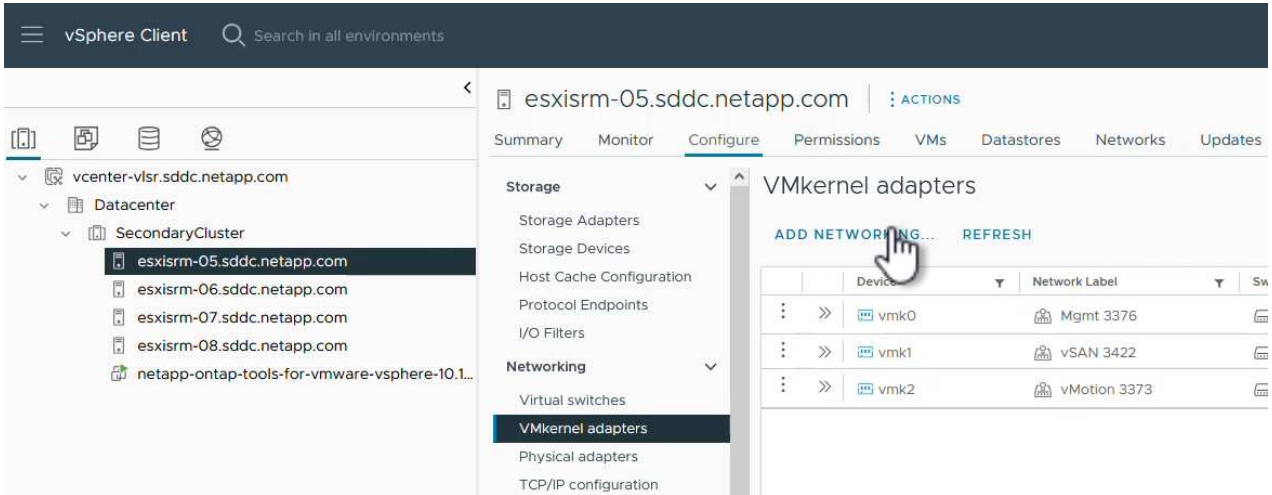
vSphere Client Search in all environments

vcenter-vlsr.sddc.netapp.com
Datacenter
SecondaryCluster
esxisrm-05.sddc.netapp.com
esxisrm-06.sddc.netapp.com
esxisrm-07.sddc.netapp.com
esxisrm-08.sddc.netapp.com
netapp-ontap-tools-for-vmware-vsphere-10.1...

esxisrm-05.sddc.netapp.com ⋮ ACTIONS

Summary Monitor Configure Permissions VMs Datastores Networks Updates

Storage
Storage Adapters
Storage Devices
Host Cache Configuration
Protocol Endpoints
I/O Filters
Networking
Virtual switches
VMkernel adapters
Physical adapters
TCP/IP configuration

VMkernel adapters

ADD NETWORKING... REFRESH

| | | Device | Network Label | Sw |
|---|---|---|---|---|
| ⋮ | » | vmk0 | Mgmt 3376 | |
| ⋮ | » | vmk1 | vSAN 3422 | |
| ⋮ | » | vmk2 | vMotion 3373 | |